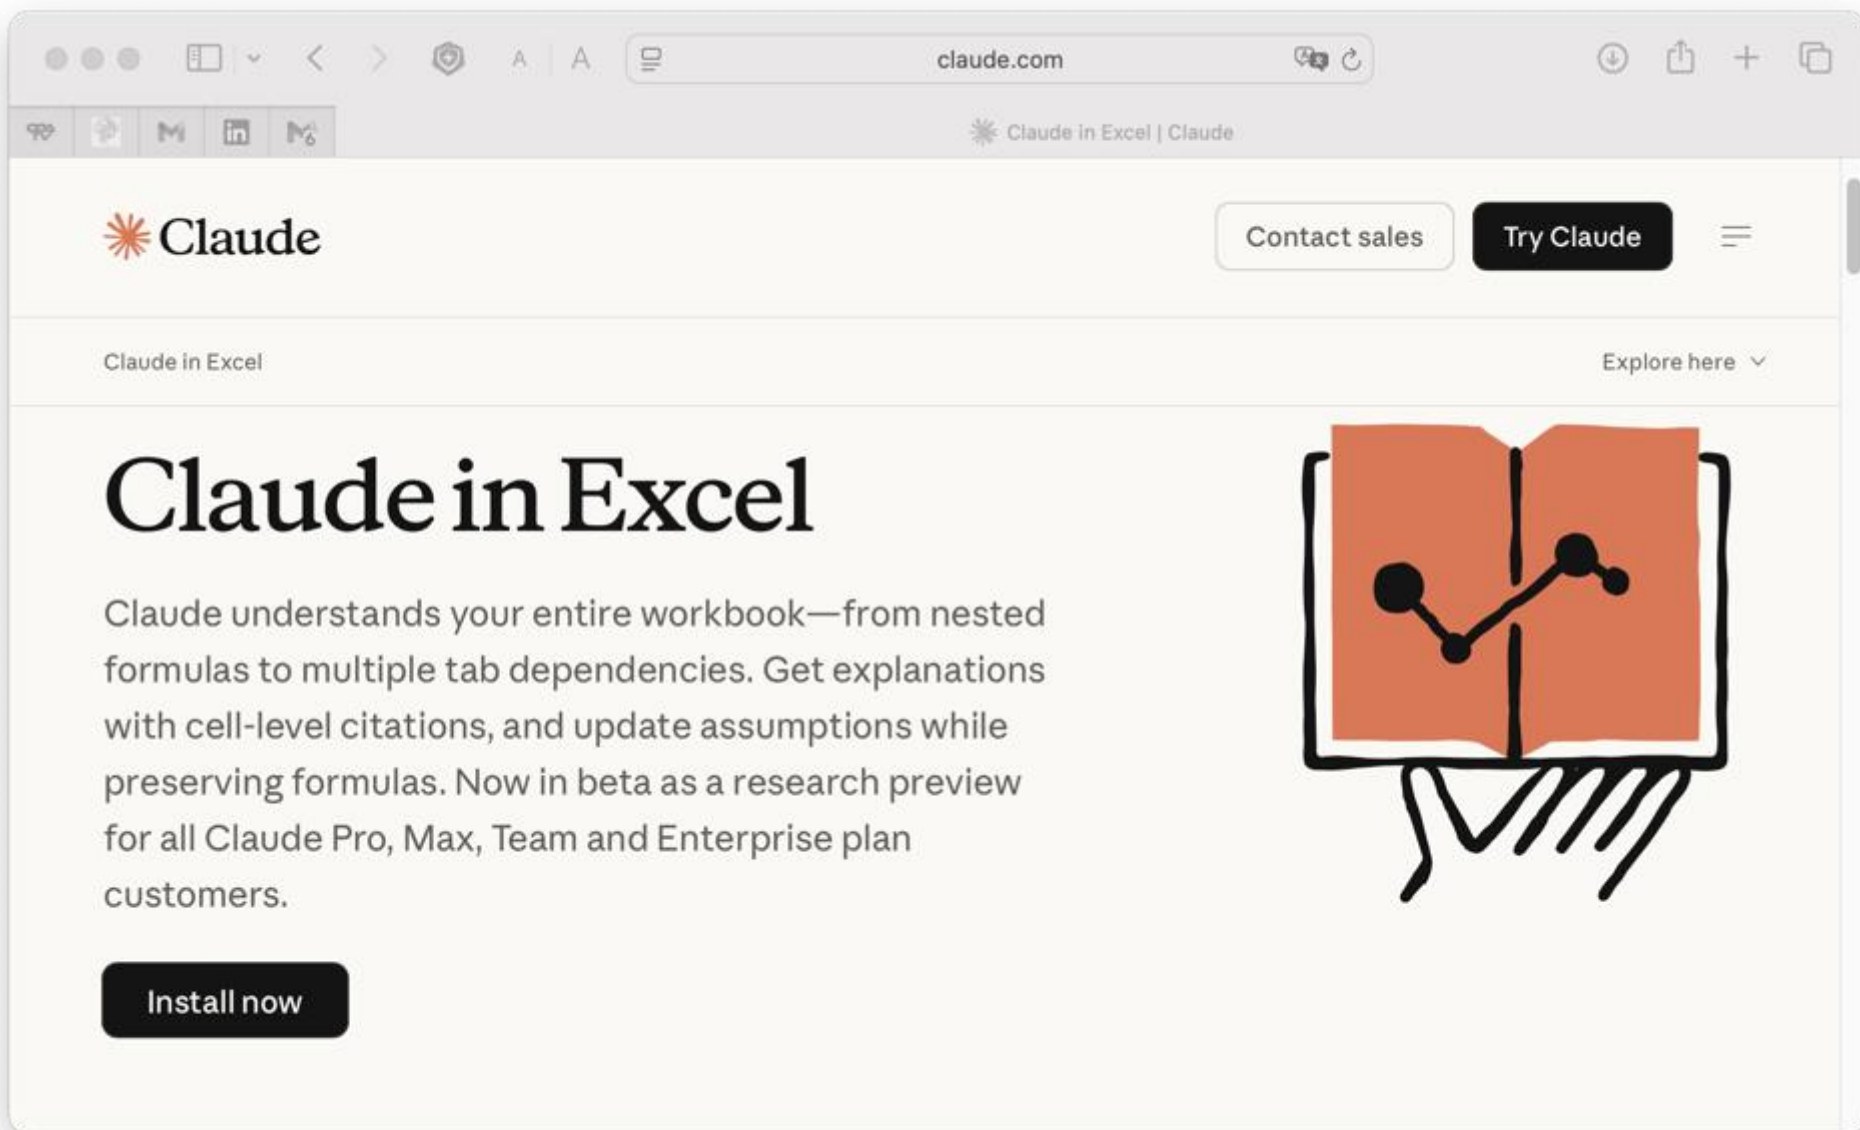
A A claude.com

Claude in Excel | Claude

Claude

Contact sales

Try Claude

Claude in Excel

Explore here

Claude in Excel

Claude understands your entire workbook—from nested formulas to multiple tab dependencies. Get explanations with cell-level citations, and update assumptions while preserving formulas. Now in beta as a research preview for all Claude Pro, Max, Team and Enterprise plan customers.

Install now